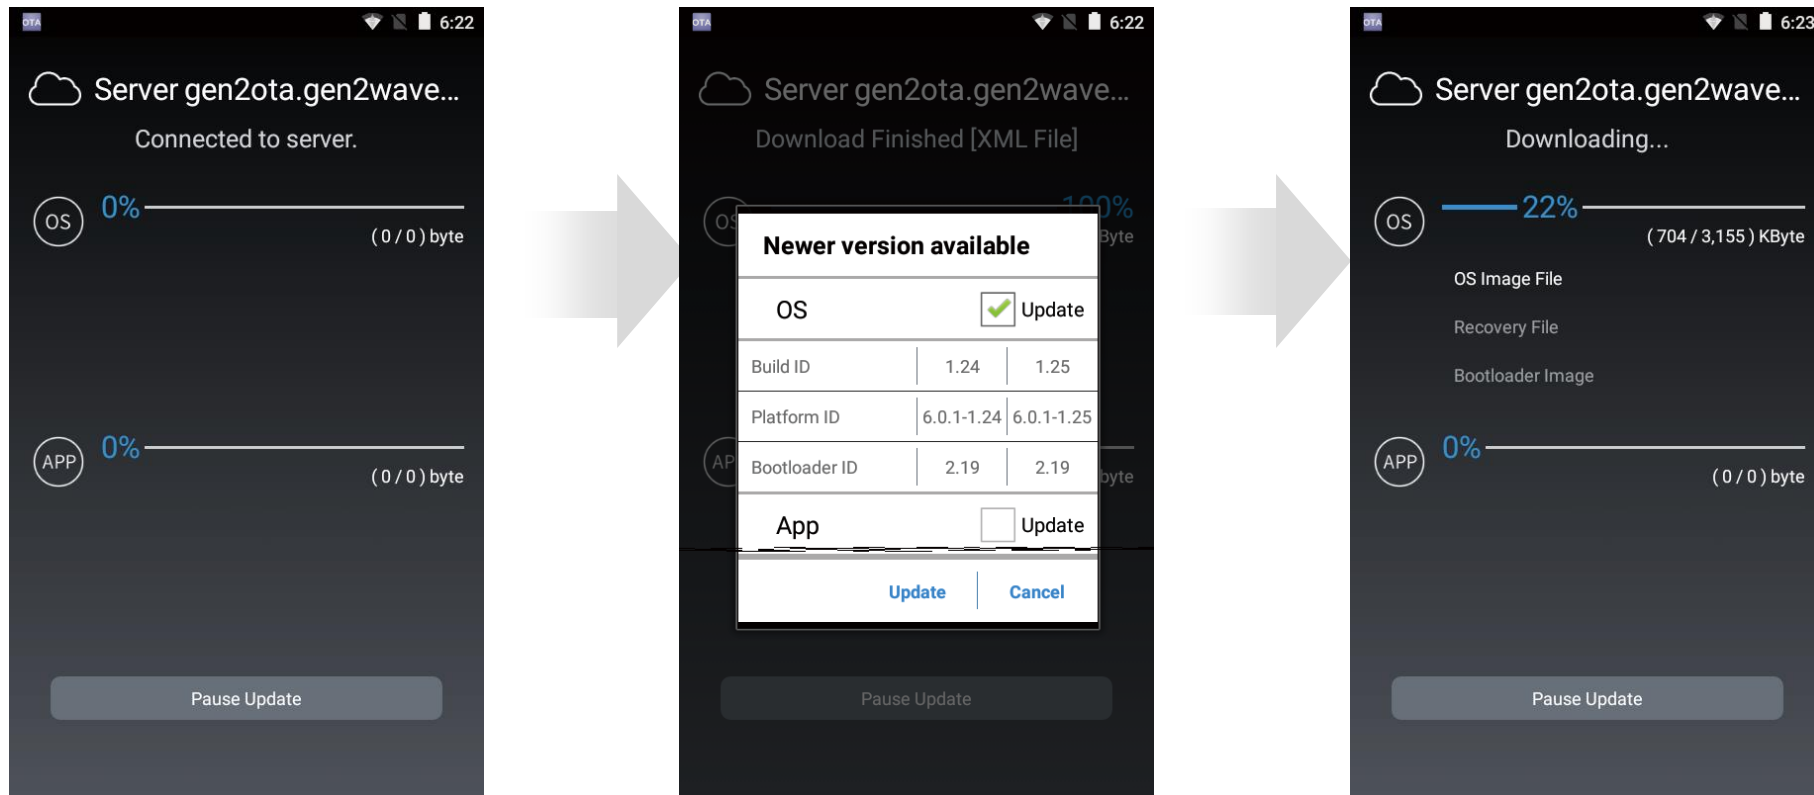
OTA 6:22

Server gen2ota.gen2wave...

Connected to server.

OS 0%
( 0 / 0 ) byte

APP 0%
( 0 / 0 ) byte

Pause Update

OTA 6:22

Server gen2ota.gen2wave...

Download Finished [XML File]

OS 100%
Byte

AP
byte

Newer version available

OS Update

| Build ID | 1.24 | 1.25 |
|---|---|---|
| Platform ID | 6.0.1-1.24 | 6.0.1-1.25 |
| Bootloader ID | 2.19 | 2.19 |

App Update

Update Cancel

Pause Update

OTA 6:23

Server gen2ota.gen2wave...

Downloading...

OS 22%
( 704 / 3,155 ) KByte

OS Image File

Recovery File

Bootloader Image

APP 0%
( 0 / 0 ) byte

Pause Update